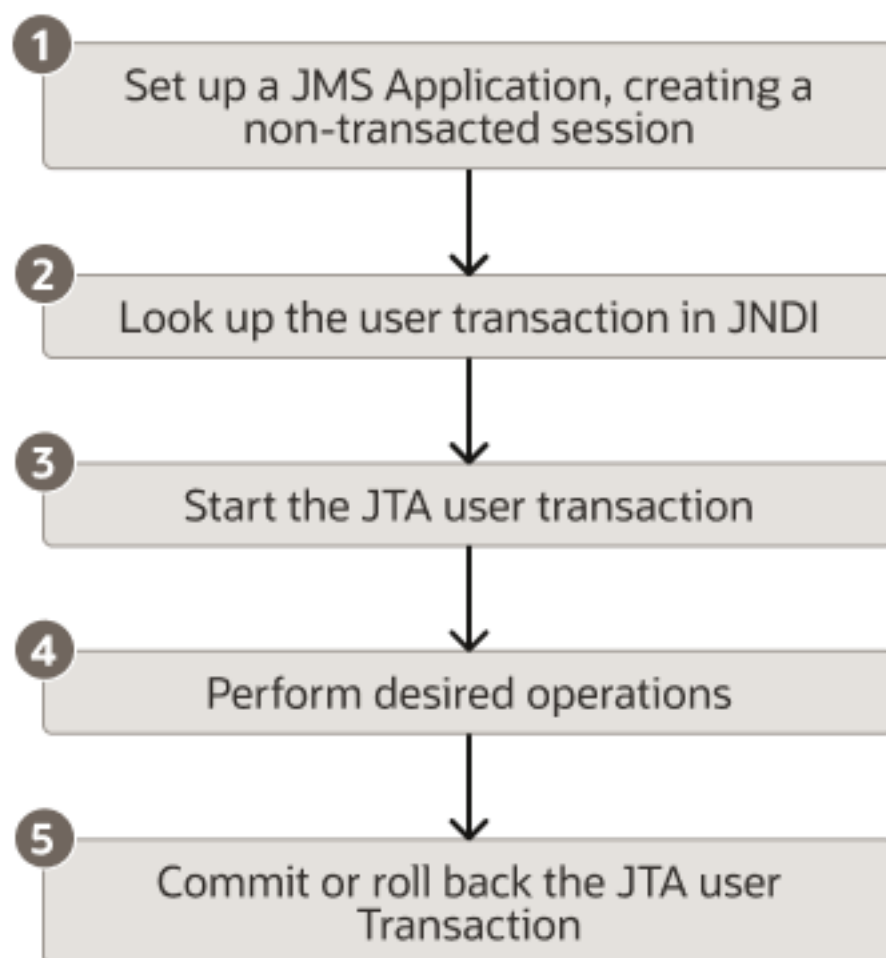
1
Set up a JMS Application, creating a non-transacted session

2
Look up the user transaction in JNDI

3
Start the JTA user transaction

4
Perform desired operations

5
Commit or roll back the JTA user Transaction